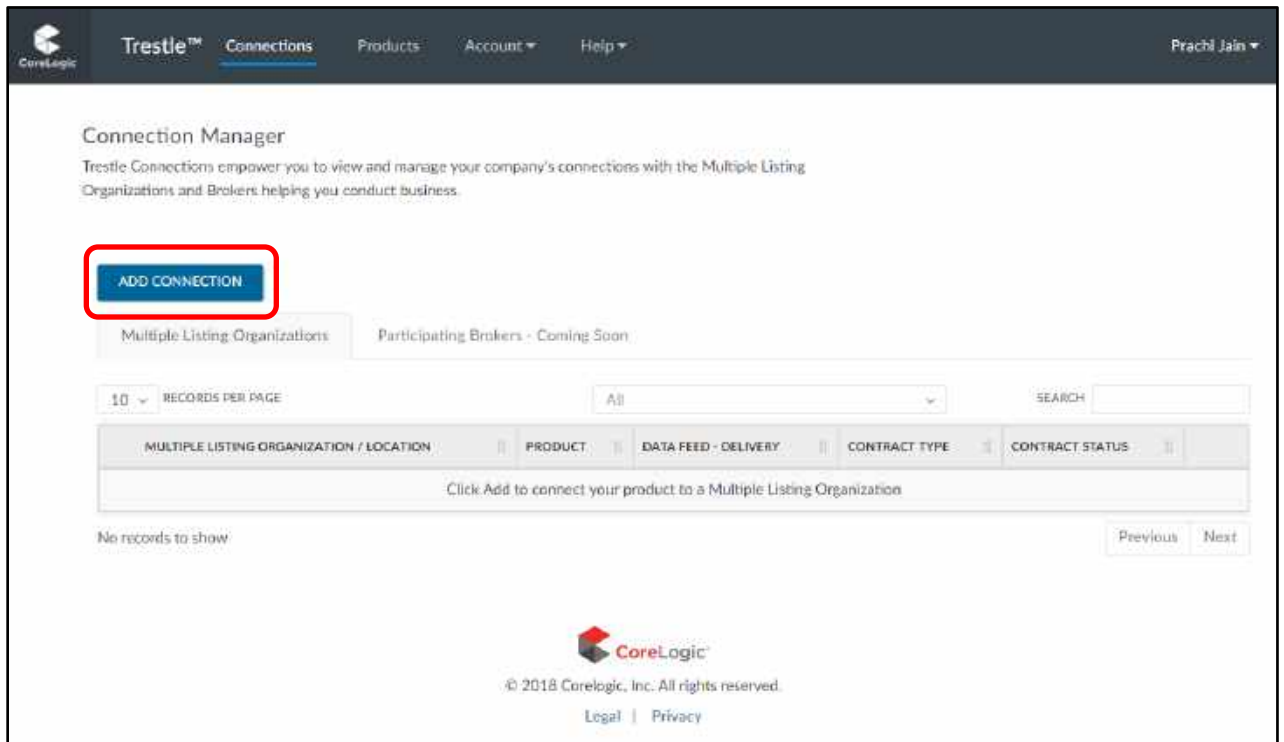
CoreLogic

Trestle™ Connections Products Account ▾ Help ▾ Prachi Jain ▾

Connection Manager

Trestle Connections empower you to view and manage your company's connections with the Multiple Listing Organizations and Brokers helping you conduct business.

ADD CONNECTION

Multiple Listing Organizations | Participating Brokers - Coming Soon

10 RECORDS PER PAGE All SEARCH

| MULTIPLE LISTING ORGANIZATION / LOCATION | PRODUCT | DATA FEED - DELIVERY | CONTRACT TYPE | CONTRACT STATUS |
|---|---|---|---|---|
| Click Add to connect your product to a Multiple Listing Organization | | | | |

No records to show

Previous Next

CoreLogic

© 2018 Corelogic, Inc. All rights reserved.

Legal | Privacy